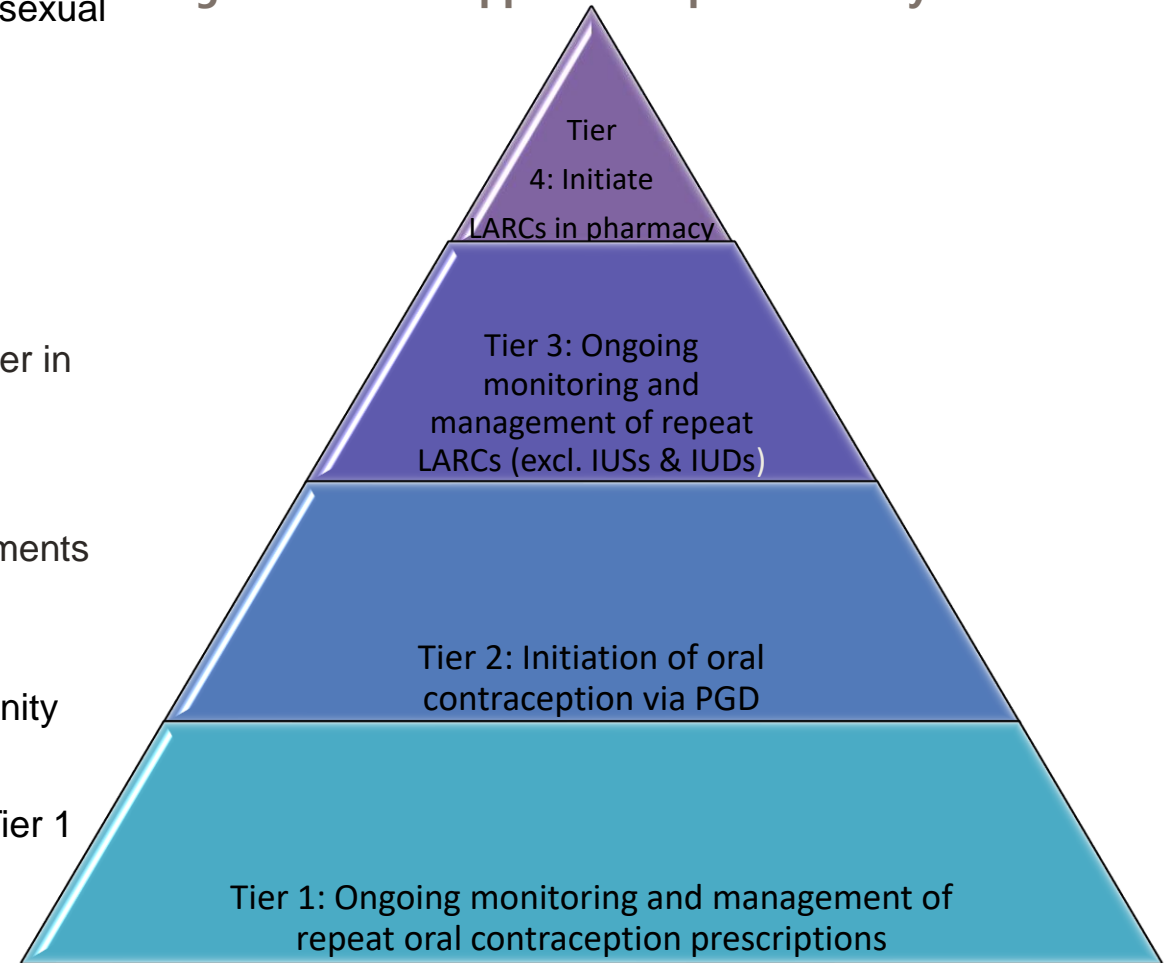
sexual

er in

ments

nity

Tier 1

Tier 4: Initiate LARCs in pharmacy

Tier 3: Ongoing monitoring and management of repeat LARCs (excl. IUSs & IUDs)

Tier 2: Initiation of oral contraception via PGD

Tier 1: Ongoing monitoring and management of repeat oral contraception prescriptions